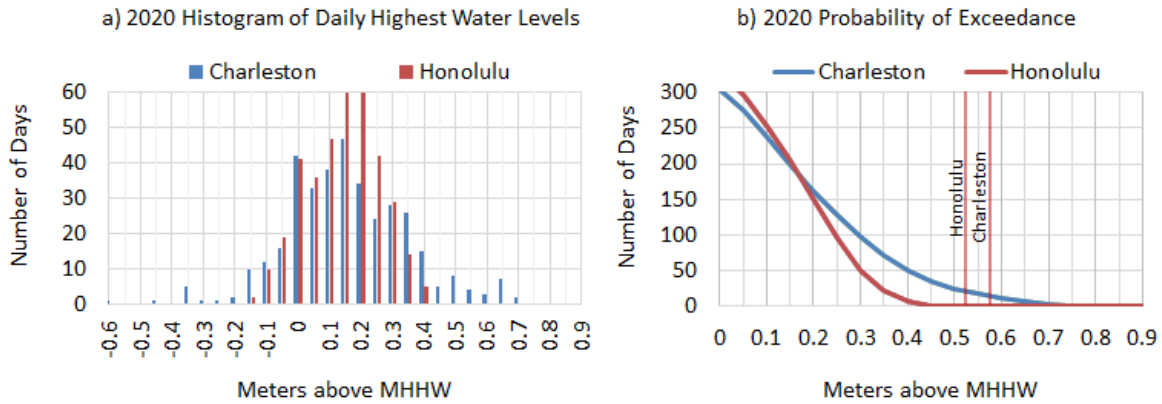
a) 2020 Histogram of Daily Highest Water Levels

Charleston Honolulu

Number of Days

60
50
40
30
20
10
0

-0.6 -0.5 -0.4 -0.3 -0.2 -0.1 0 0.1 0.2 0.3 0.4 0.5 0.6 0.7 0.8 0.9

Meters above MHHW

b) 2020 Probability of Exceedance

Charleston Honolulu

Number of Days

300
250
200
150
100
50
0

Honolulu
Charleston

0 0.1 0.2 0.3 0.4 0.5 0.6 0.7 0.8 0.9

Meters above MHHW